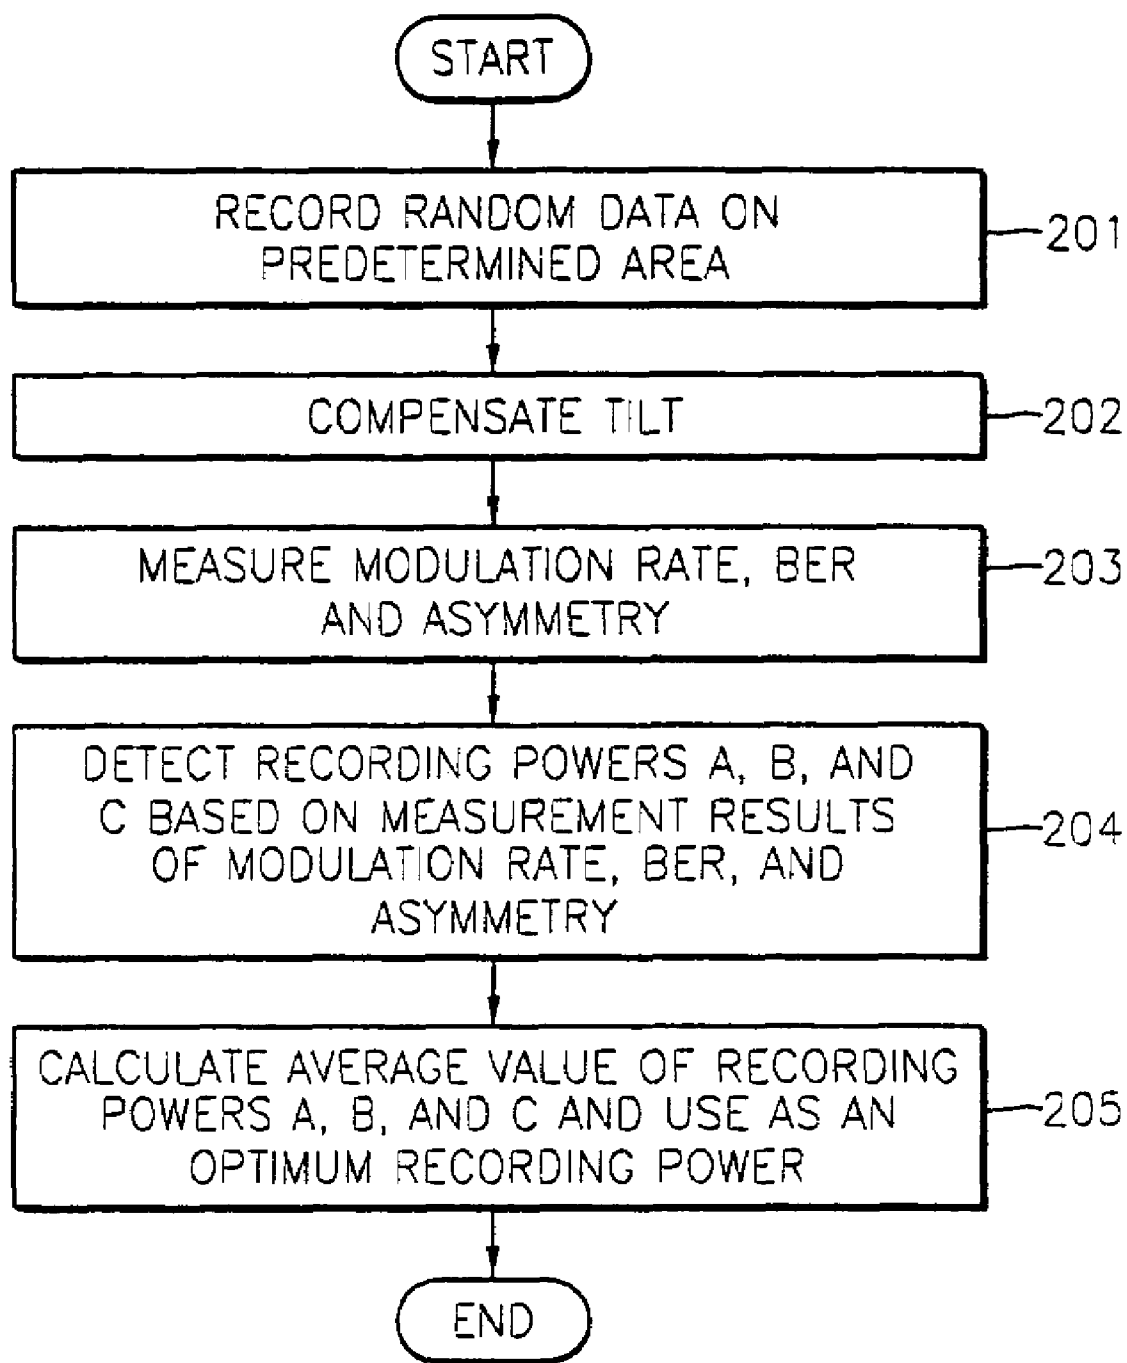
START

RECORD RANDOM DATA ON PREDETERMINED AREA

201

COMPENSATE TILT

202

MEASURE MODULATION RATE, BER AND ASYMMETRY

203

DETECT RECORDING POWERS A, B, AND C BASED ON MEASUREMENT RESULTS OF MODULATION RATE, BER, AND ASYMMETRY

204

CALCULATE AVERAGE VALUE OF RECORDING POWERS A, B, AND C AND USE AS AN OPTIMUM RECORDING POWER

205

END